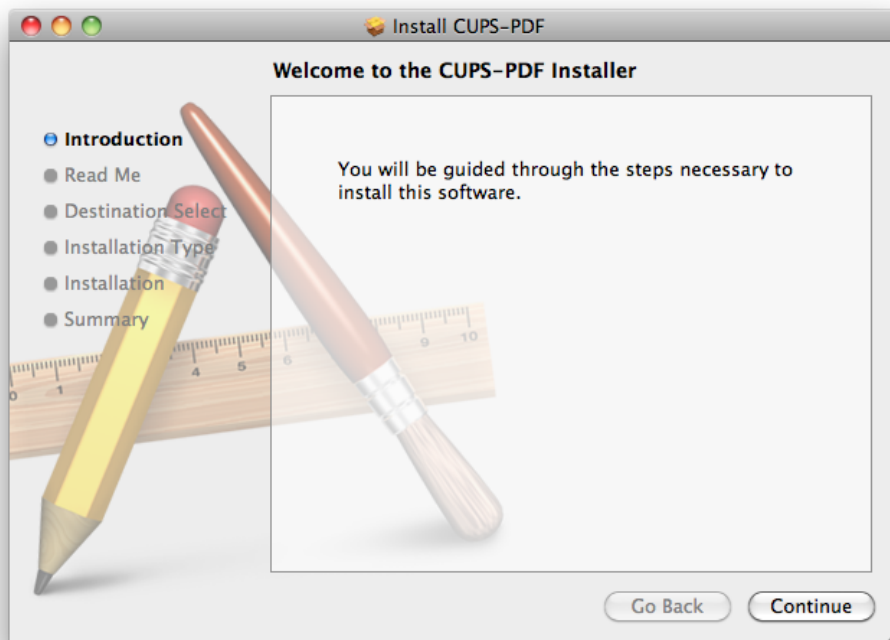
Install CUPS-PDF

Welcome to the CUPS-PDF Installer

Introduction
Read Me
Destination Select
Installation Type
Installation
Summary

You will be guided through the steps necessary to install this software.

Go Back
Continue